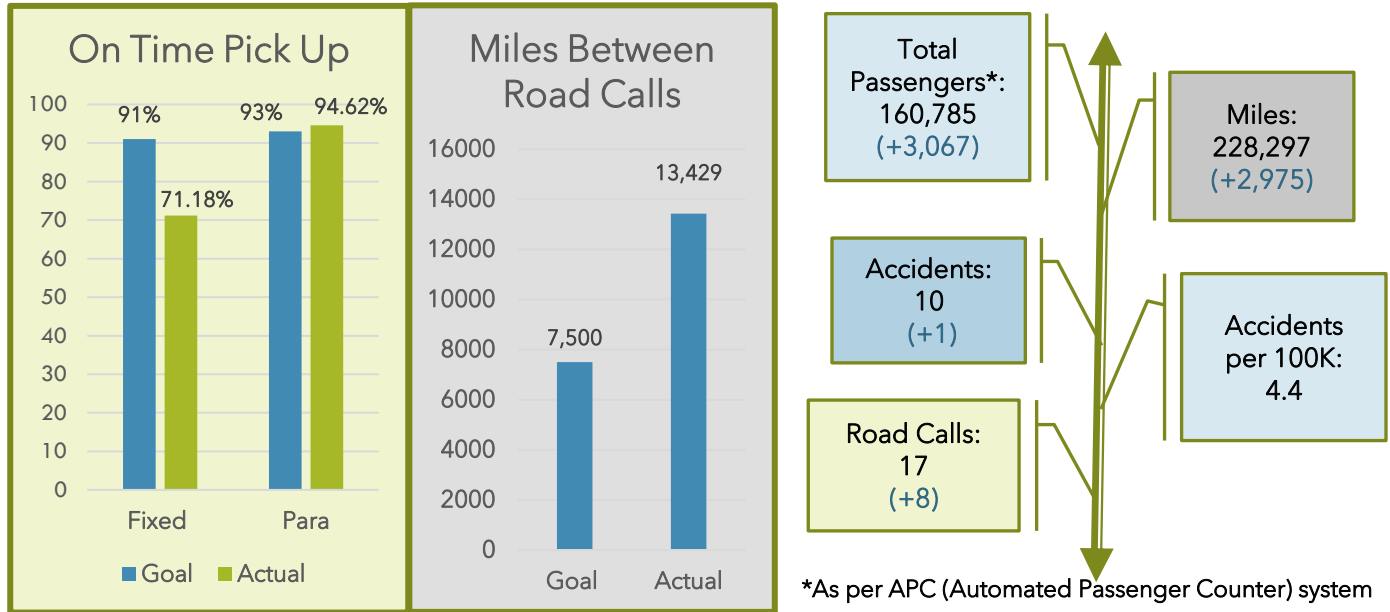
On Time Pick Up

100
90
80
70
60
50
40
30
20
10
0

91%
71.18%
93%
94.62%

Fixed
Para

Goal
Actual

Miles Between Road Calls

16000
14000
12000
10000
8000
6000
4000
2000
0

7,500
13,429

Goal
Actual

Total Passengers*: 160,785 (+3,067)

Miles: 228,297 (+2,975)

Accidents: 10 (+1)

Accidents per 100K: 4.4

Road Calls: 17 (+8)

*As per APC (Automated Passenger Counter) system